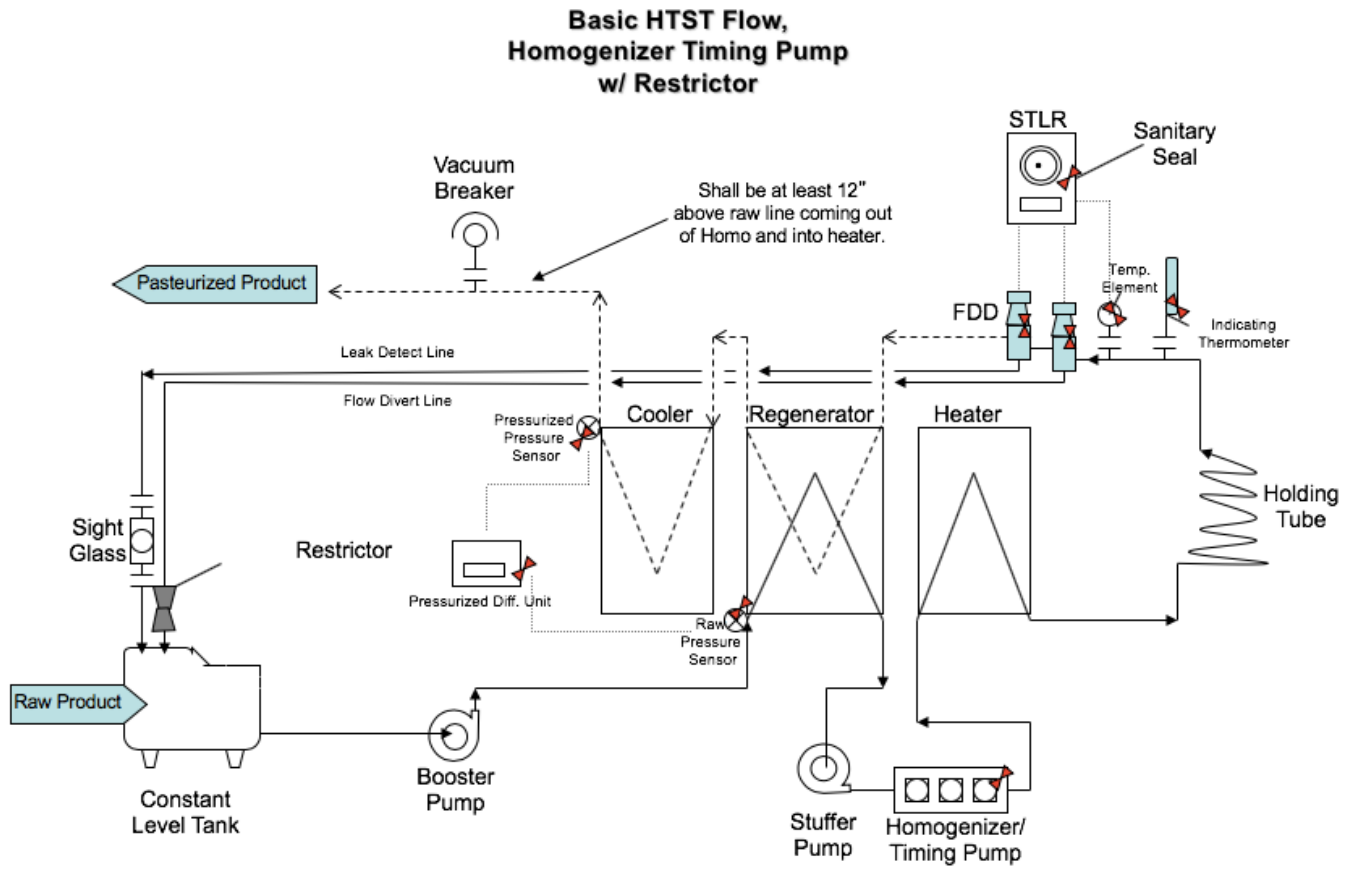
Basic HTST Flow,
Homogenizer Timing Pump
w/ Restrictor

STLR

Sanitary Seal

Vacuum Breaker

Shall be at least 12" above raw line coming out of Homo and into heater.

Pasteurized Product

Temp. Element

FDD

Indicating Thermometer

Leak Detect Line

Flow Divert Line

Pressurized Pressure Sensor

Cooler

Regenerator

Heater

Holding Tube

Sight Glass

Restrictor

Pressurized Diff. Unit

Raw Pressure Sensor

Raw Product

Constant Level Tank

Booster Pump

Stuffer Pump

Homogenizer/ Timing Pump